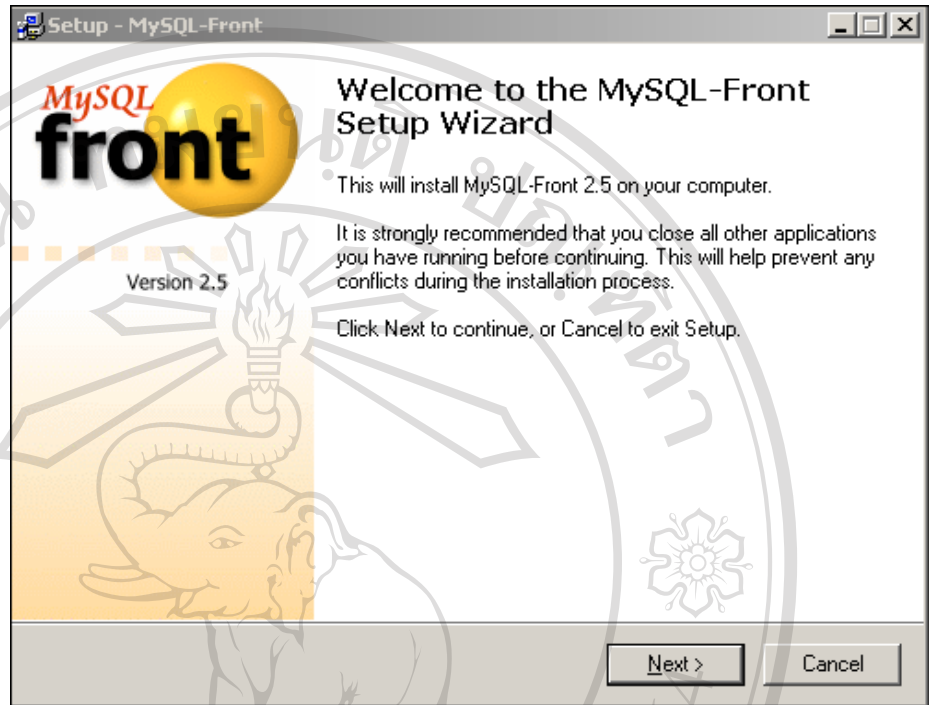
Setup - MySQL-Front

MySQL front

Version 2.5

Welcome to the MySQL-Front Setup Wizard

This will install MySQL-Front 2.5 on your computer.

It is strongly recommended that you close all other applications you have running before continuing. This will help prevent any conflicts during the installation process.

Click Next to continue, or Cancel to exit Setup.

Next >

Cancel